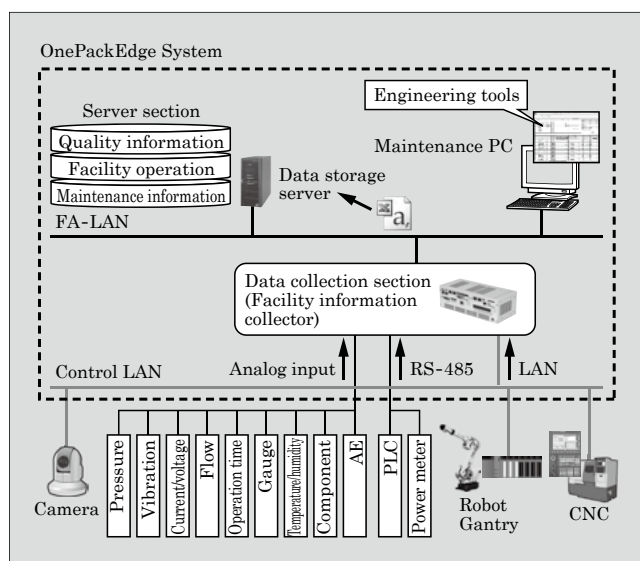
OnePackEdge System

Server section
Quality information
Facility operation
Maintenance information

Data storage server

Engineering tools

Maintenance PC

FA-LAN

Data collection section (Facility information collector)

Control LAN

Analog input

RS-485

LAN

Camera

Pressure
Vibration
Current/voltage
Flow
Operation time
Gauge
Temperature/humidity
Component
AE
PLC
Power meter

Robot Gantry

CNC